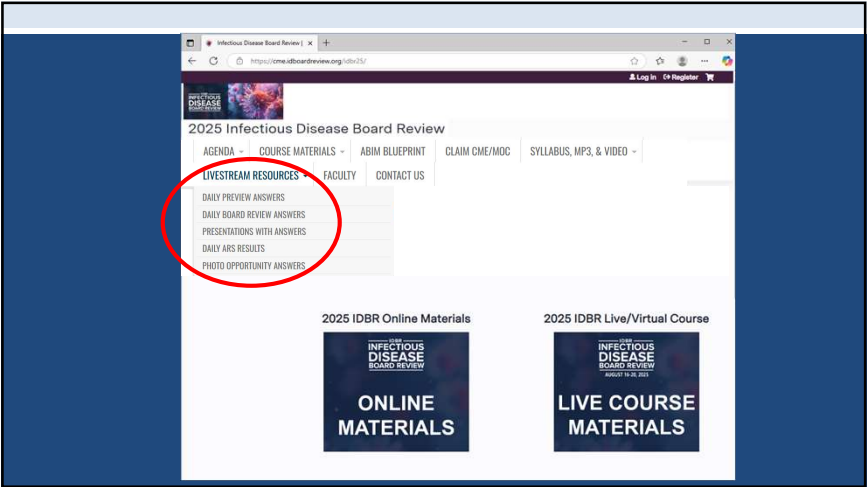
Infectious Disease Board Review | ×

https://cme.idboardreview.org/idbr25/

Log in Register

IDBR INFECTIOUS DISEASE BOARD REVIEW

2025 Infectious Disease Board Review

AGENDA COURSE MATERIALS ABIM BLUEPRINT CLAIM CME/MOC SYLLABUS, MP3, & VIDEO

LIVESTREAM RESOURCES FACULTY CONTACT US

DAILY PREVIEW ANSWERS
DAILY BOARD REVIEW ANSWERS
PRESENTATIONS WITH ANSWERS
DAILY ARS RESULTS
PHOTO OPPORTUNITY ANSWERS

2025 IDBR Online Materials

IDBR INFECTIOUS DISEASE BOARD REVIEW

ONLINE MATERIALS

2025 IDBR Live/Virtual Course

IDBR INFECTIOUS DISEASE BOARD REVIEW AUGUST 16-20, 2025

LIVE COURSE MATERIALS